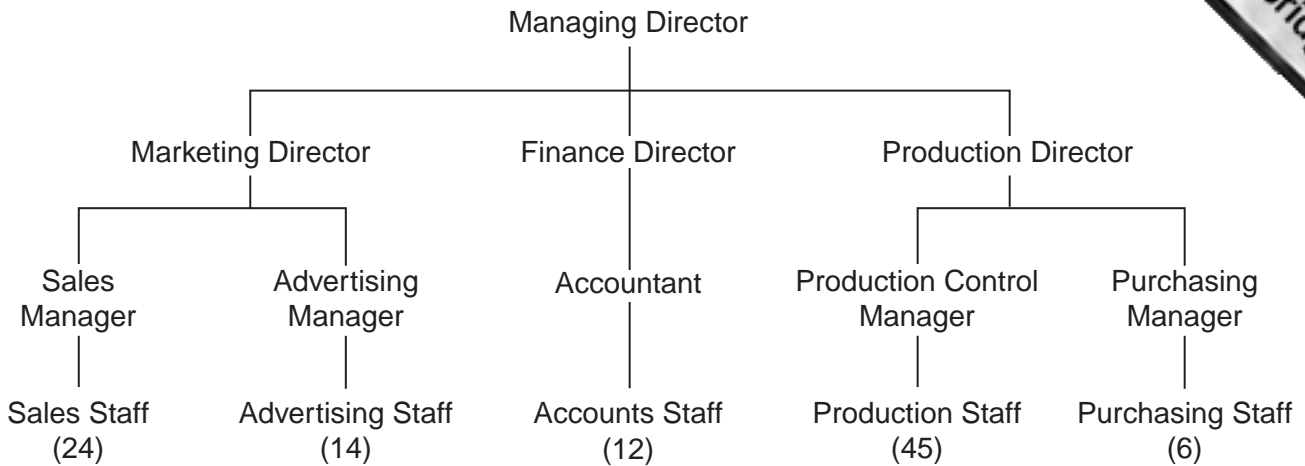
Managing Director

Marketing Director

Finance Director

Production Director

Sales Manager

Advertising Manager

Accountant

Production Control Manager

Purchasing Manager

Sales Staff (24)

Advertising Staff (14)

Accounts Staff (12)

Production Staff (45)

Purchasing Staff (6)